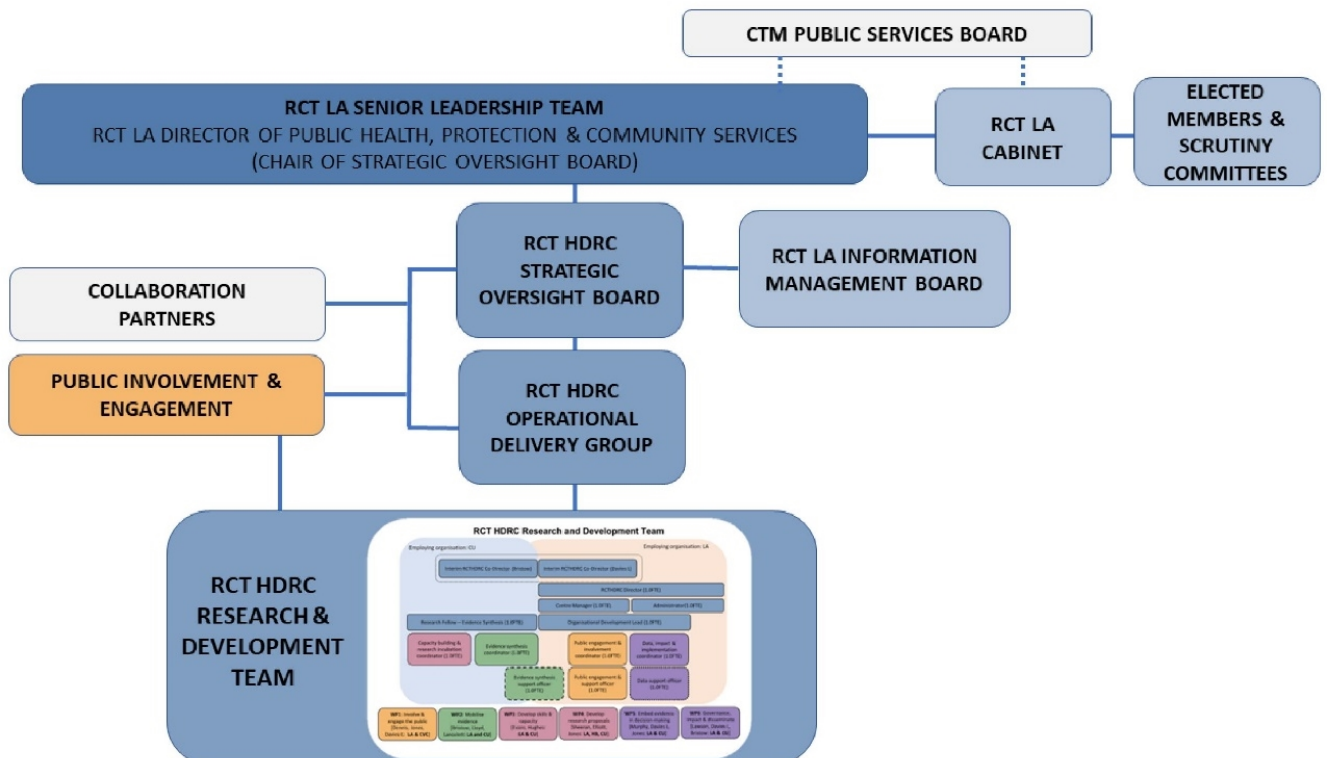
CTM PUBLIC SERVICES BOARD

RCT LA SENIOR LEADERSHIP TEAM
RCT LA DIRECTOR OF PUBLIC HEALTH, PROTECTION & COMMUNITY SERVICES
(CHAIR OF STRATEGIC OVERSIGHT BOARD)

RCT LA CABINET

ELECTED MEMBERS & SCRUTINY COMMITTEES

RCT HDRC STRATEGIC OVERSIGHT BOARD

RCT LA INFORMATION MANAGEMENT BOARD

COLLABORATION PARTNERS

PUBLIC INVOLVEMENT & ENGAGEMENT

RCT HDRC OPERATIONAL DELIVERY GROUP

RCT HDRC RESEARCH & DEVELOPMENT TEAM

RCT HDRC Research and Development Team

Employing organisation: CU

Employing organisation: LA

Interim RCTHDRC Co-Director (Bristow)

Interim RCTHDRC Co-Director (Davies L)

RCTHDRC Director (1.0FTE)

Centre Manager (1.0FTE)

Administrator (1.0FTE)

Research Fellow – Evidence Synthesis (1.0FTE)

Organisational Development Lead (1.0FTE)

Capacity building & research incubation coordinator (1.0FTE)

Evidence synthesis coordinator (1.0FTE)

Public engagement & involvement coordinator (1.0FTE)

Data, impact & implementation coordinator (1.0FTE)

Evidence synthesis support officer (1.0FTE)

Public engagement & support officer (1.0FTE)

Data support officer (1.0FTE)

WP1: Involve & engage the public (Brown, Jones, Davies L) LA & CVC

WP2: Mobilise evidence (Bristow, Lloyd, Lancaster) LA and CU

WP3: Develop skills & capacity (Evans, Hughes) LA & CU

WP4: Develop research proposals (Sheeran, Elliott, Jones) LA, HB, CU

WP5: Embed evidence in decision-making (Murphy, Davies L, Jones) LA & CU

WP6: Governance, impact & disseminate (Lawson, Davies L, Bristow) LA & CU